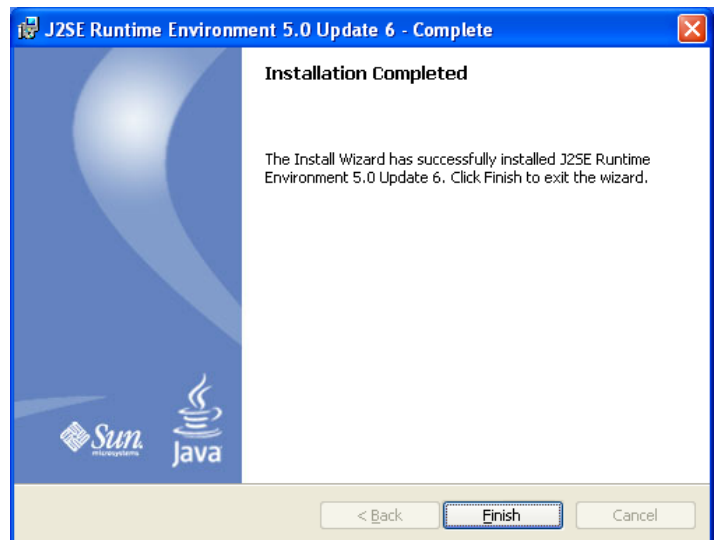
J2SE Runtime Environment 5.0 Update 6 - Complete

Installation Completed

The Install Wizard has successfully installed J2SE Runtime Environment 5.0 Update 6. Click Finish to exit the wizard.

Sun microsystems

Java

< Back

Finish

Cancel